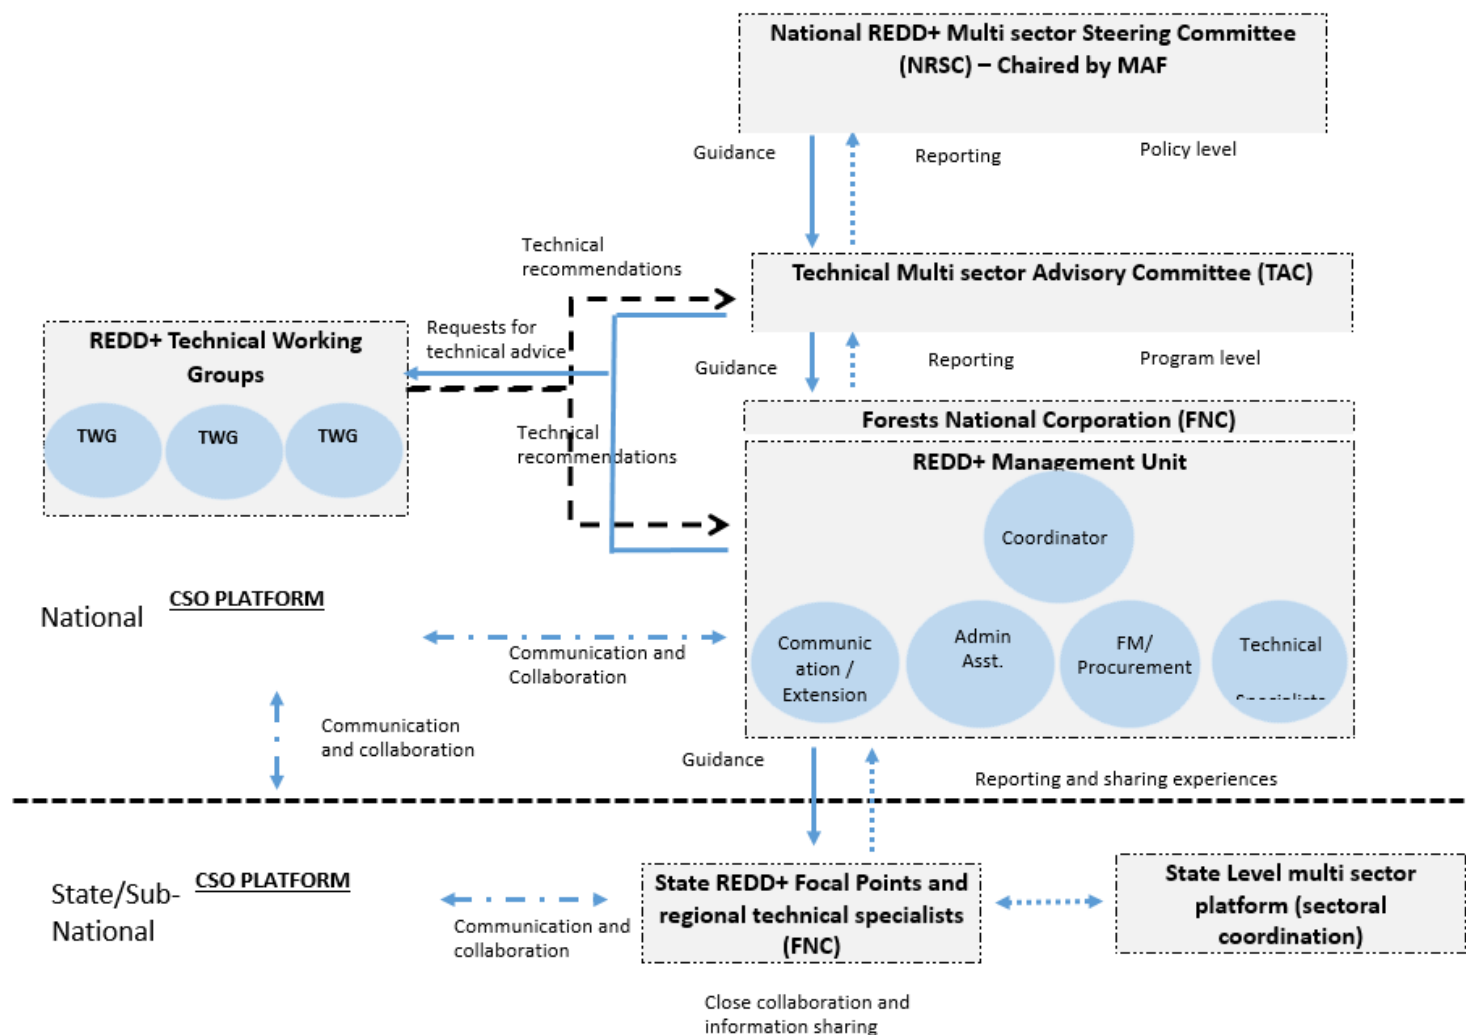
National REDD+ Multi sector Steering Committee (NRSC) – Chaired by MAF

Guidance

Reporting

Policy level

Technical recommendations

Technical Multi sector Advisory Committee (TAC)

REDD+ Technical Working Groups

TWG

TWG

TWG

Requests for technical advice

Guidance

Reporting

Program level

Technical recommendations

Forests National Corporation (FNC)

REDD+ Management Unit

Coordinator

Communication / Extension

Admin Asst.

FM/ Procurement

Technical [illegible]

National

CSO PLATFORM

Communication and Collaboration

Communication and collaboration

Guidance

Reporting and sharing experiences

State/Sub-National

CSO PLATFORM

Communication and collaboration

State REDD+ Focal Points and regional technical specialists (FNC)

State Level multi sector platform (sectoral coordination)

Close collaboration and information sharing